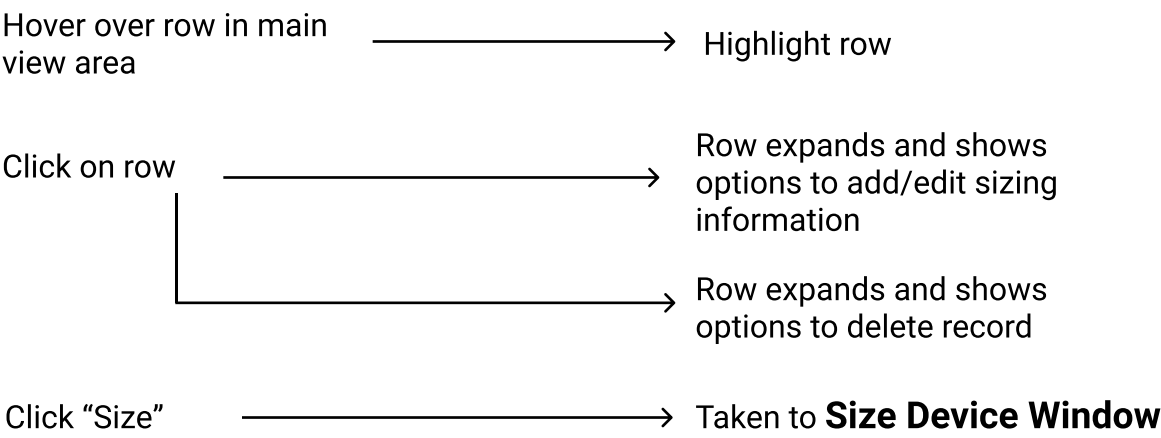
Hover over row in main view area

Highlight row

Click on row

Row expands and shows options to add/edit sizing information

Row expands and shows options to delete record

Click “Size”

Taken to **Size Device Window**